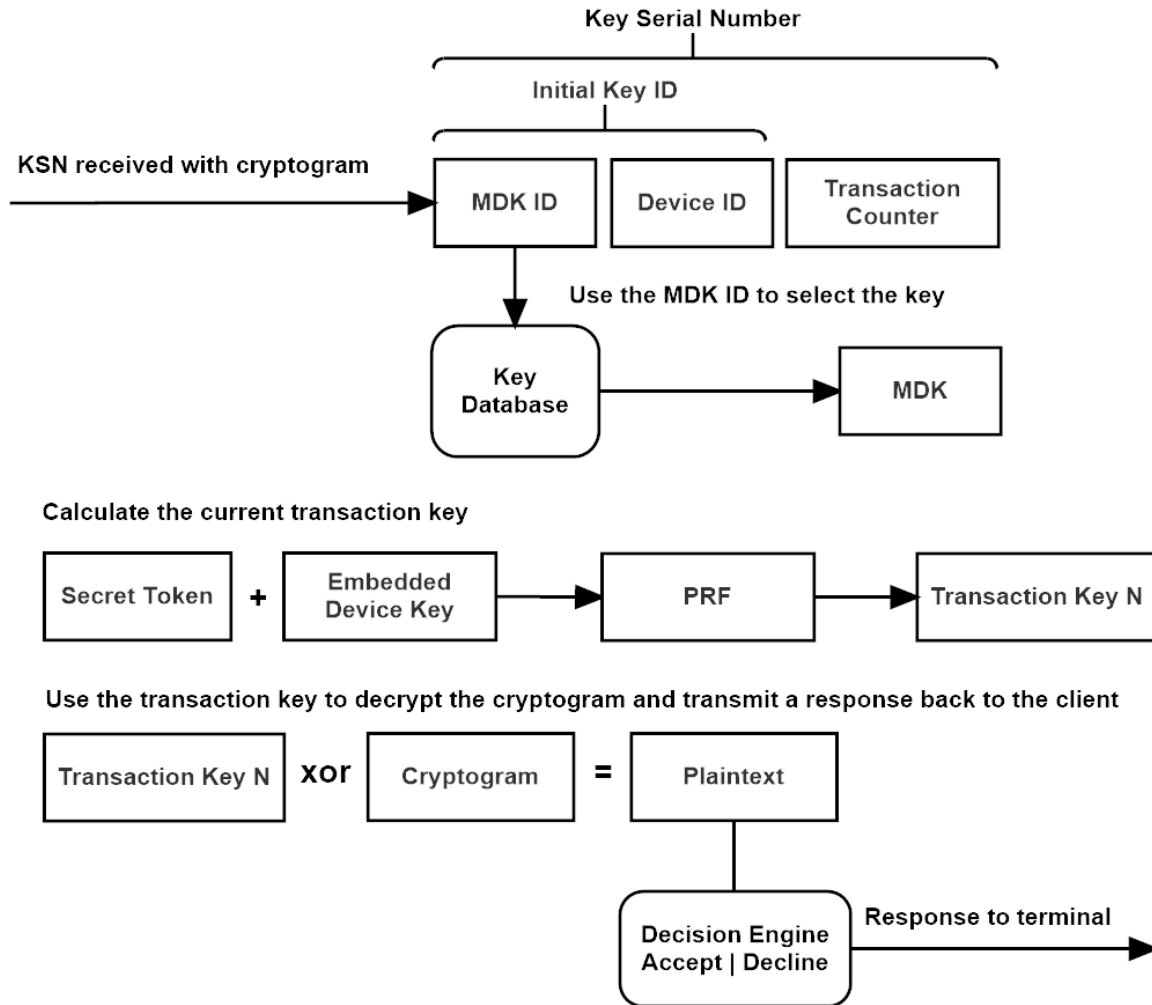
Key Serial Number

Initial Key ID

KSN received with cryptogram

MDK ID

Device ID

Transaction Counter

Use the MDK ID to select the key

Key Database

MDK

Calculate the current transaction key

Secret Token + Embedded Device Key

PRF

Transaction Key N

Use the transaction key to decrypt the cryptogram and transmit a response back to the client

Transaction Key N xor Cryptogram = Plaintext

Decision Engine Accept | Decline

Response to terminal